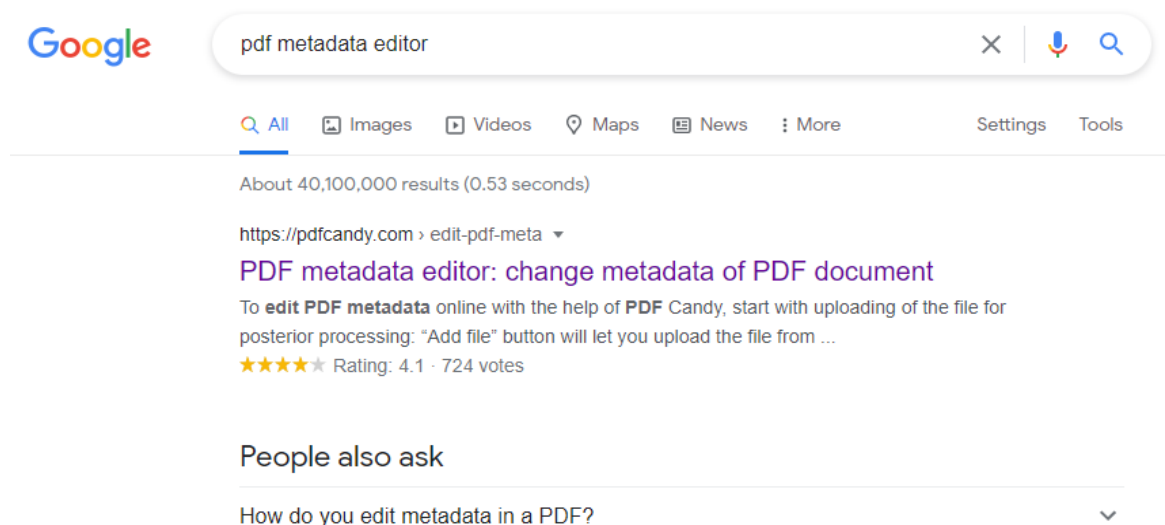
Google

pdf metadata editor

All Images Videos Maps News More Settings Tools

About 40,100,000 results (0.53 seconds)

https://pdfcandy.com › edit-pdf-meta

PDF metadata editor: change metadata of PDF document

To edit PDF metadata online with the help of PDF Candy, start with uploading of the file for posterior processing: “Add file” button will let you upload the file from ...

★★★★★ Rating: 4.1 · 724 votes

People also ask

How do you edit metadata in a PDF?